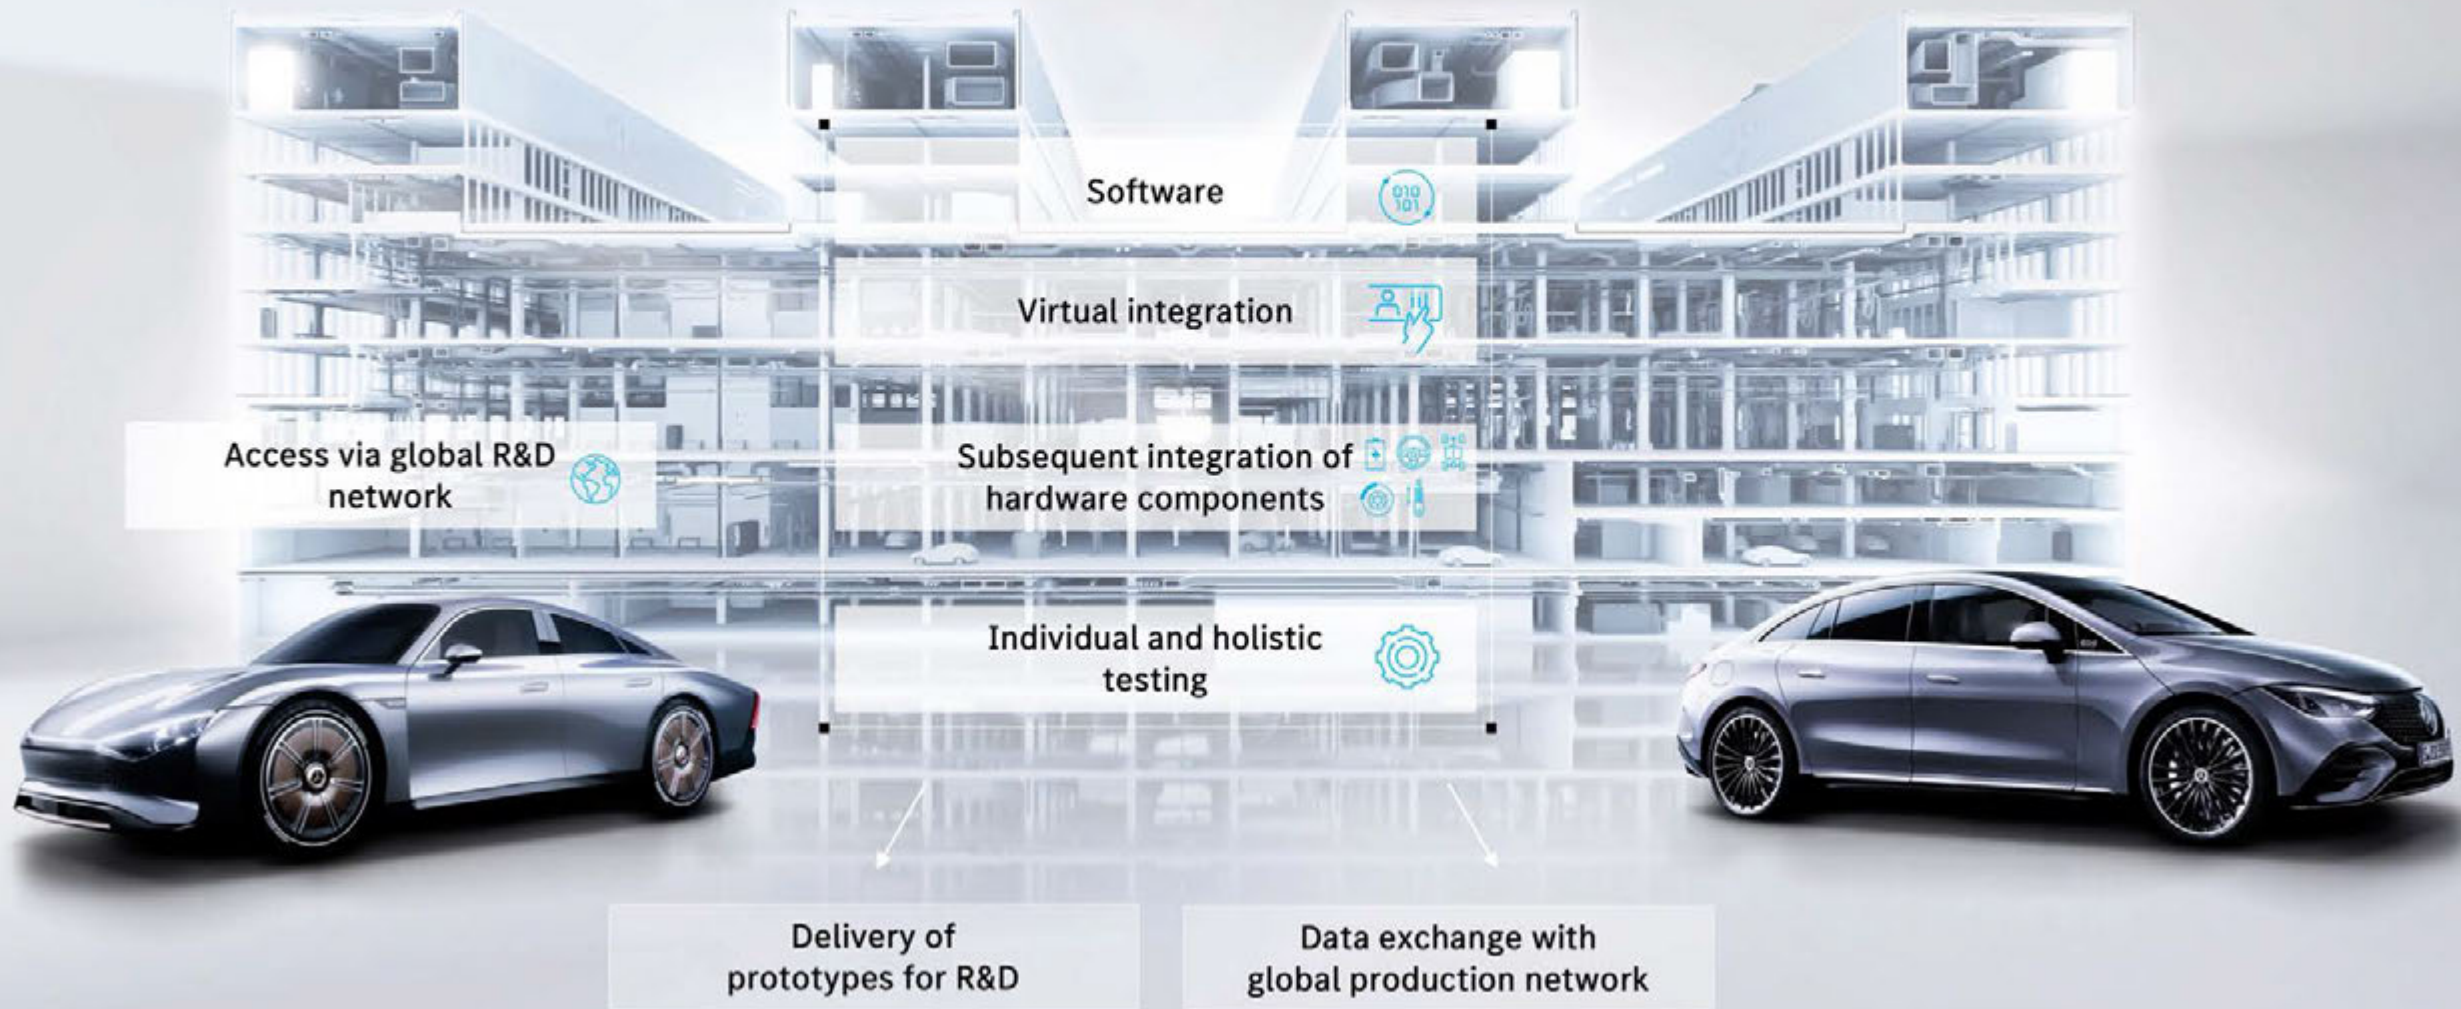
Software

Virtual integration

Access via global R&D network

Subsequent integration of hardware components

Individual and holistic testing

Delivery of prototypes for R&D

Data exchange with global production network